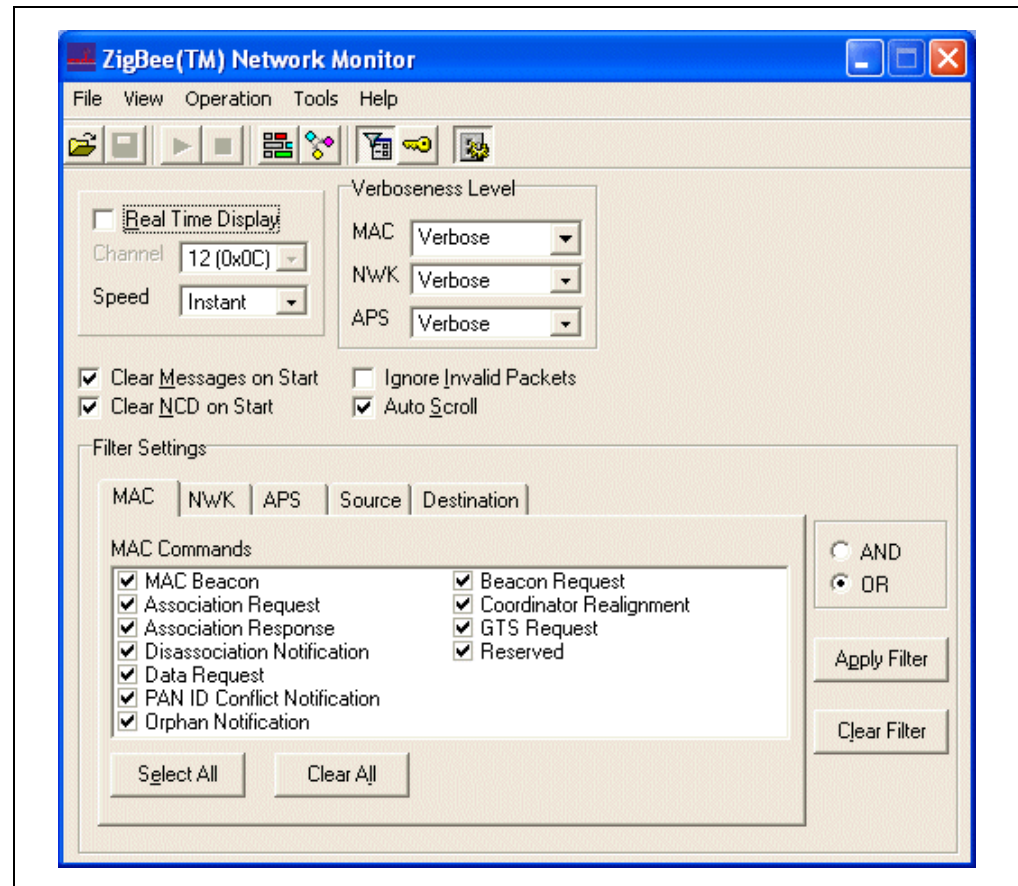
ZigBee(TM) Network Monitor

File View Operation Tools Help

Real Time Display
Channel 12 (0x0C)
Speed Instant

Verboseness Level
MAC Verbose
NWK Verbose
APS Verbose

Clear Messages on Start
Clear NCD on Start
Ignore Invalid Packets
Auto Scroll

Filter Settings

MAC NWK APS Source Destination

MAC Commands
MAC Beacon
Association Request
Association Response
Disassociation Notification
Data Request
PAN ID Conflict Notification
Orphan Notification
Beacon Request
Coordinator Realignment
GTS Request
Reserved

Select All Clear All

AND
OR

Apply Filter

Clear Filter